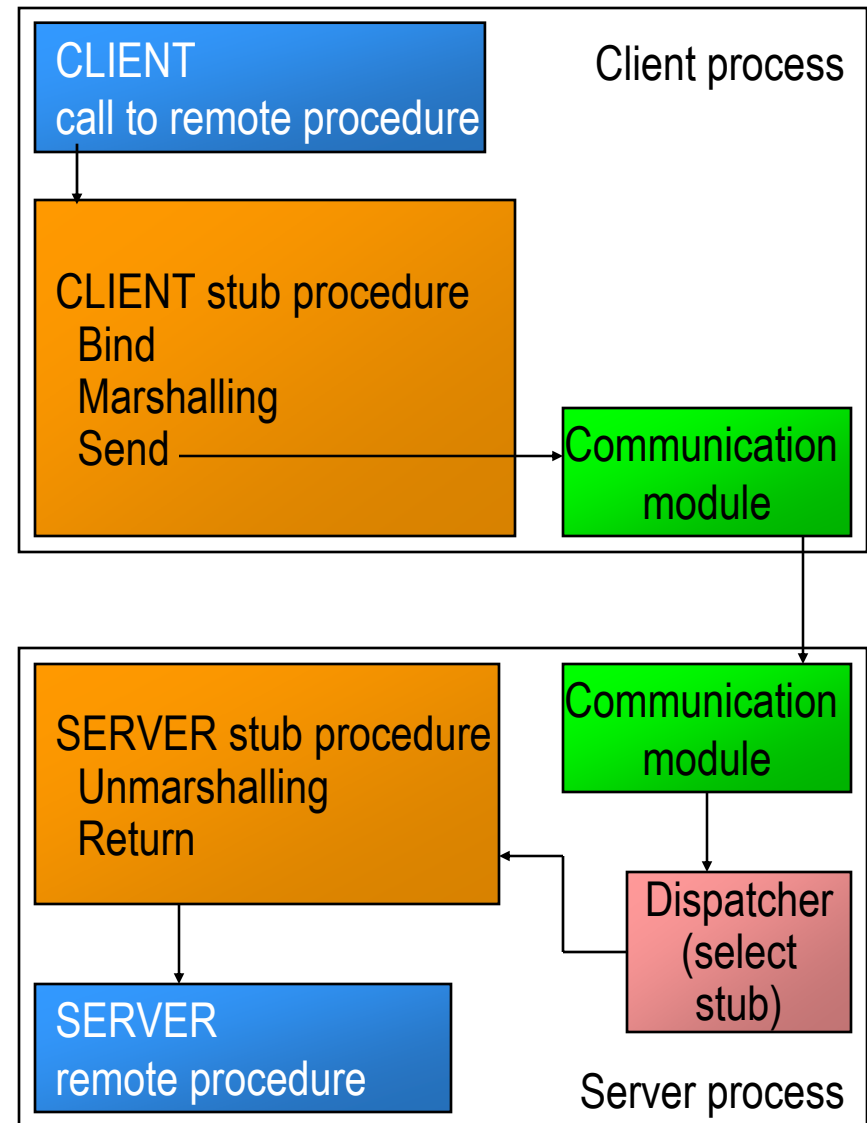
CLIENT
call to remote procedure

Client process

CLIENT stub procedure
Bind
Marshalling
Send

Communication module

Communication module

SERVER stub procedure
Unmarshalling
Return

Dispatcher (select stub)

SERVER
remote procedure

Server process